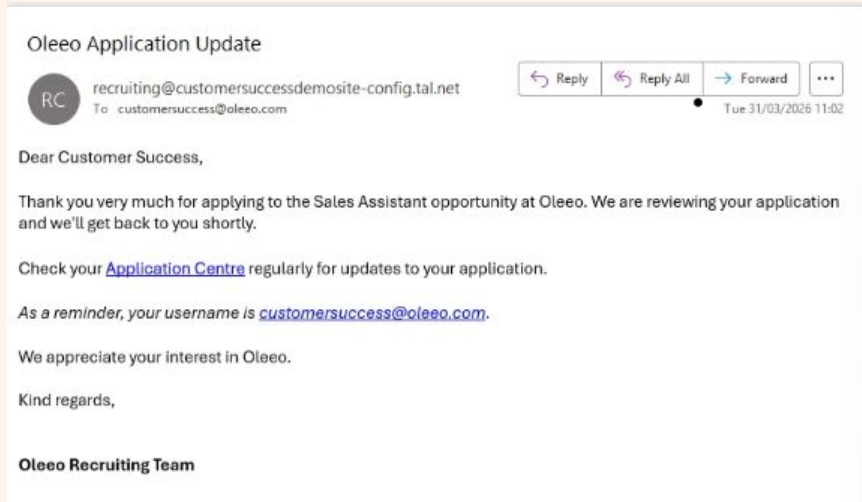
Oleeo Application Update

RC

recruiting@customersuccessdemosite-config.tal.net
To customersuccess@oleeo.com

Reply | Reply All | Forward | ...

Tue 31/03/2026 11:02

Dear Customer Success,

Thank you very much for applying to the Sales Assistant opportunity at Oleeo. We are reviewing your application and we'll get back to you shortly.

Check your Application Centre regularly for updates to your application.

As a reminder, your username is customersuccess@oleeo.com.

We appreciate your interest in Oleeo.

Kind regards,

Oleeo Recruiting Team